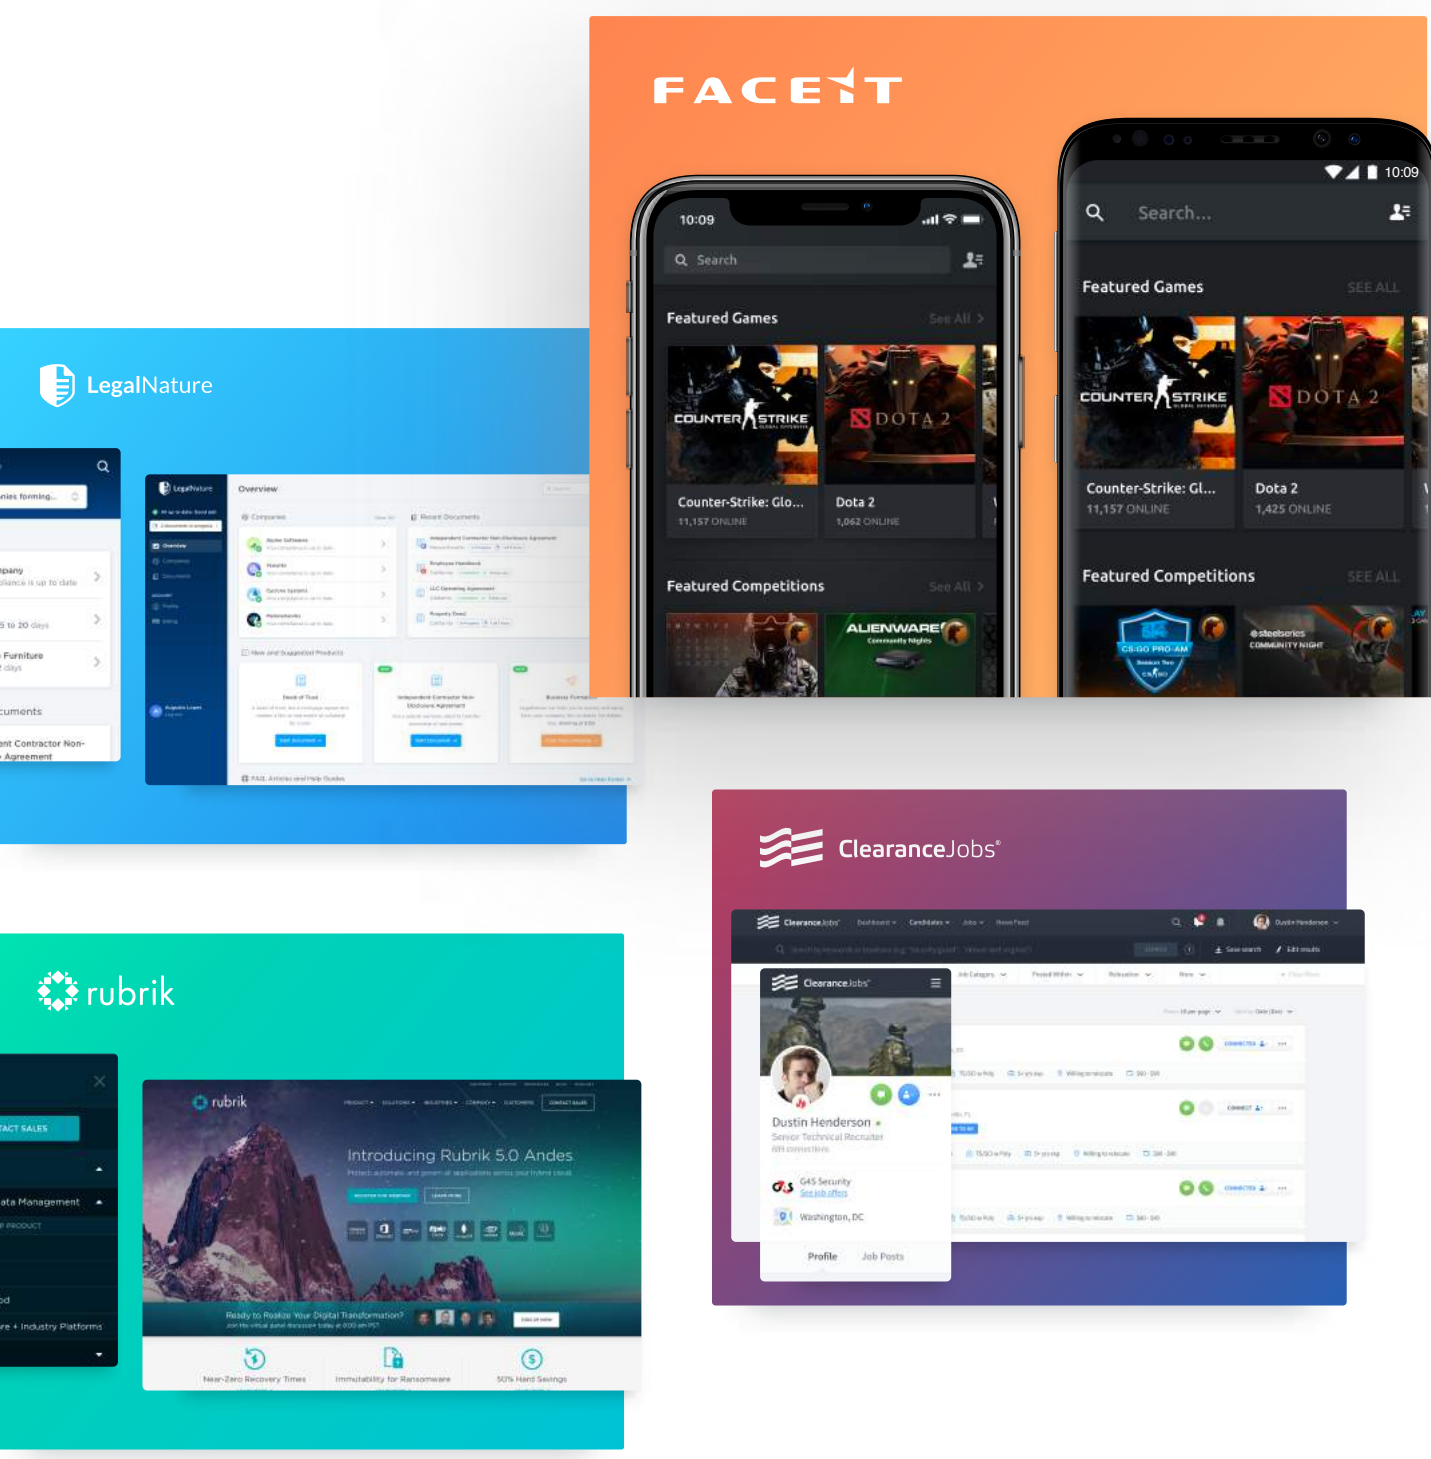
FACEIT

10:09
Search
Featured Games
See All
COUNTER STRIKE
DOTA 2
Counter-Strike: Glo...
11,157 ONLINE
Dota 2
1,062 ONLINE
Featured Competitions
See All
ALIENWARE

10:09
Search...
Featured Games
SEE ALL
COUNTER STRIKE
DOTA 2
Counter-Strike: Gl...
11,157 ONLINE
Dota 2
1,425 ONLINE
Featured Competitions
SEE ALL
CS:GO PRO-AM
steelseries COMMUNITY NIGHT

LegalNature

Overview
Companies
Recent Documents
Deed of Trust
Independent Contractor Non-Disclosure Agreement
Business Formation
FAQ, Articles and Help Guides

pany
5 to 20 days
Furniture
cuments
nt Contractor Non-Agreement

ClearanceJobs®

ClearanceJobs
Dustin Henderson
Senior Technical Recruiter
G4S Security
See job offers
Washington, DC
Profile
Job Posts

rubrik

rubrik
Introducing Rubrik 5.0 Andes
Ready to Realize Your Digital Transformation?
Near-Zero Recovery Times
Immutability for Ransomware
50% Hard Savings

ACT SALES
ata Management
od
re + Industry Platforms